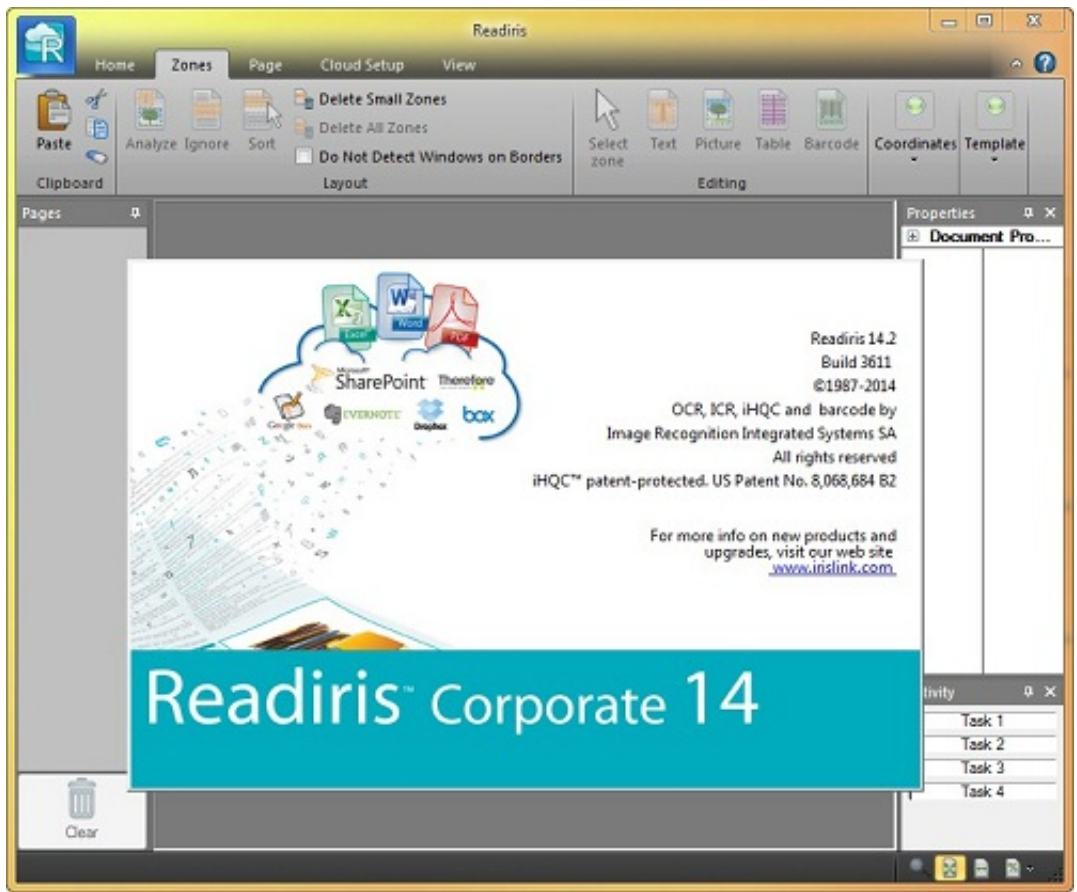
Readiris

Home Zones Page Cloud Setup View

Paste
Clipboard

Analyze Ignore Sort
Delete Small Zones
Delete All Zones
Do Not Detect Windows on Borders
Layout

Select zone Text Picture Table Barcode
Editing

Coordinates Template

Pages

Properties
Document Pro...

Excel Word PDF
Microsoft SharePoint Therefore
Google Docs EVERNOTE Dropbox box

Readiris 14.2
Build 3611
©1987-2014
OCR, ICR, iHQC and barcode by
Image Recognition Integrated Systems SA
All rights reserved
iHQC™ patent-protected. US Patent No. 8,068,684 B2

For more info on new products and upgrades, visit our web site
www.irislink.com

Readiris™ Corporate 14

tivity
Task 1
Task 2
Task 3
Task 4

Clear